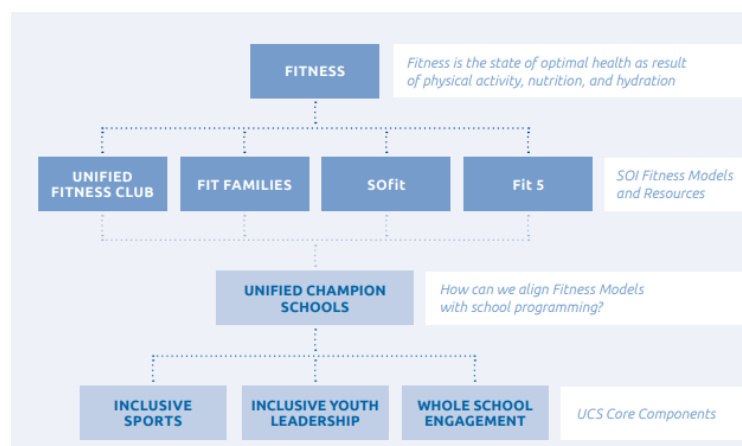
FITNESS

Fitness is the state of optimal health as result of physical activity, nutrition, and hydration

UNIFIED FITNESS CLUB

FIT FAMILIES

SOfit

Fit 5

SOI Fitness Models and Resources

UNIFIED CHAMPION SCHOOLS

How can we align Fitness Models with school programming?

INCLUSIVE SPORTS

INCLUSIVE YOUTH LEADERSHIP

WHOLE SCHOOL ENGAGEMENT

UCS Core Components